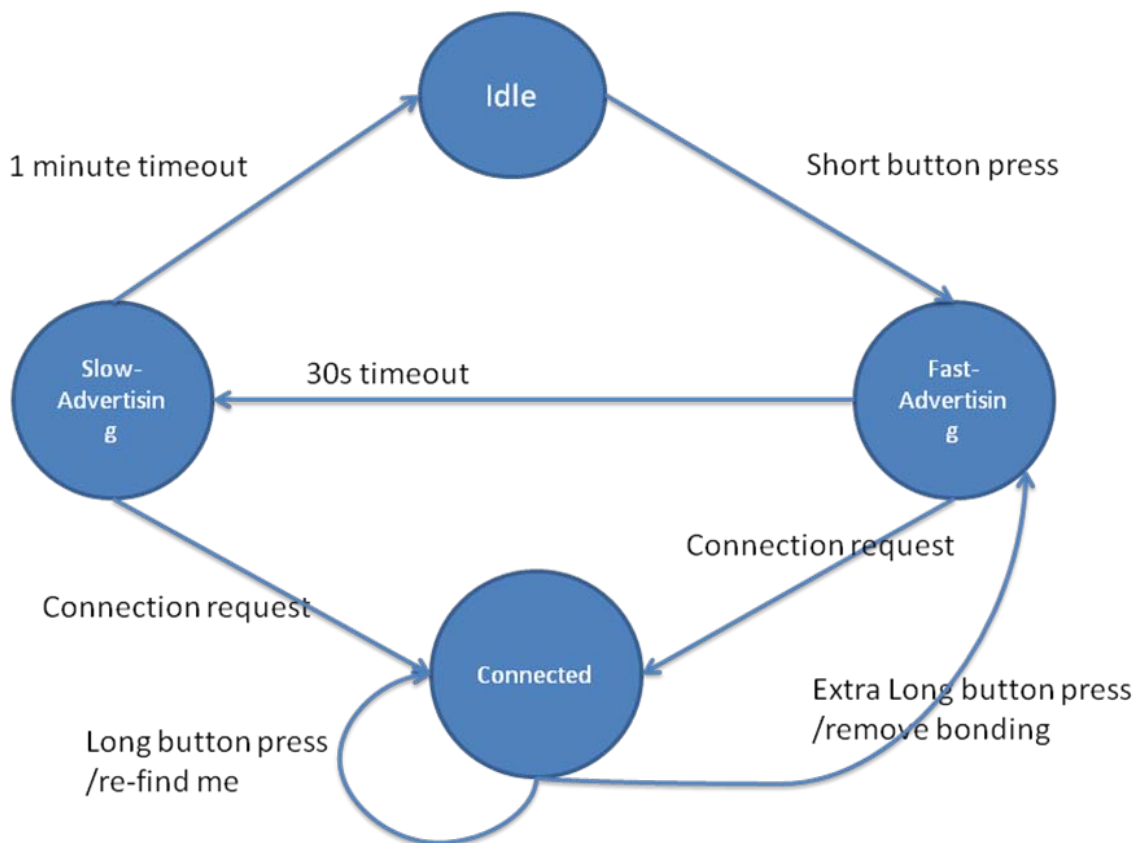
Idle

1 minute timeout

Short button press

Slow-Advertisin g

30s timeout

Fast-Advertisin g

Connection request

Connection request

Connected

Extra Long button press /remove bonding

Long button press /re-find me